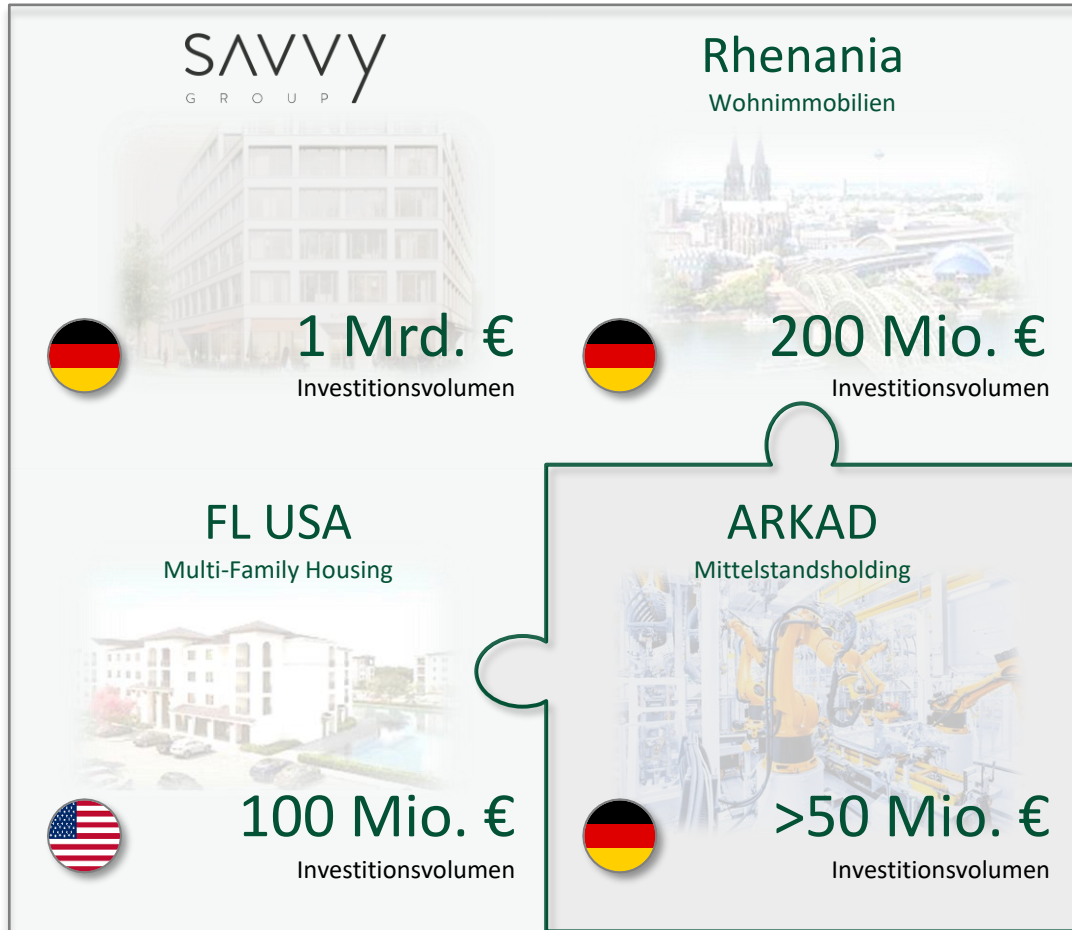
SAVVY
GROUP

1 Mrd. €
Investitionsvolumen

Rhenania
Wohnimmobilien

200 Mio. €
Investitionsvolumen

FL USA
Multi-Family Housing

100 Mio. €
Investitionsvolumen

ARKAD
Mittelstandsholding

>50 Mio. €
Investitionsvolumen